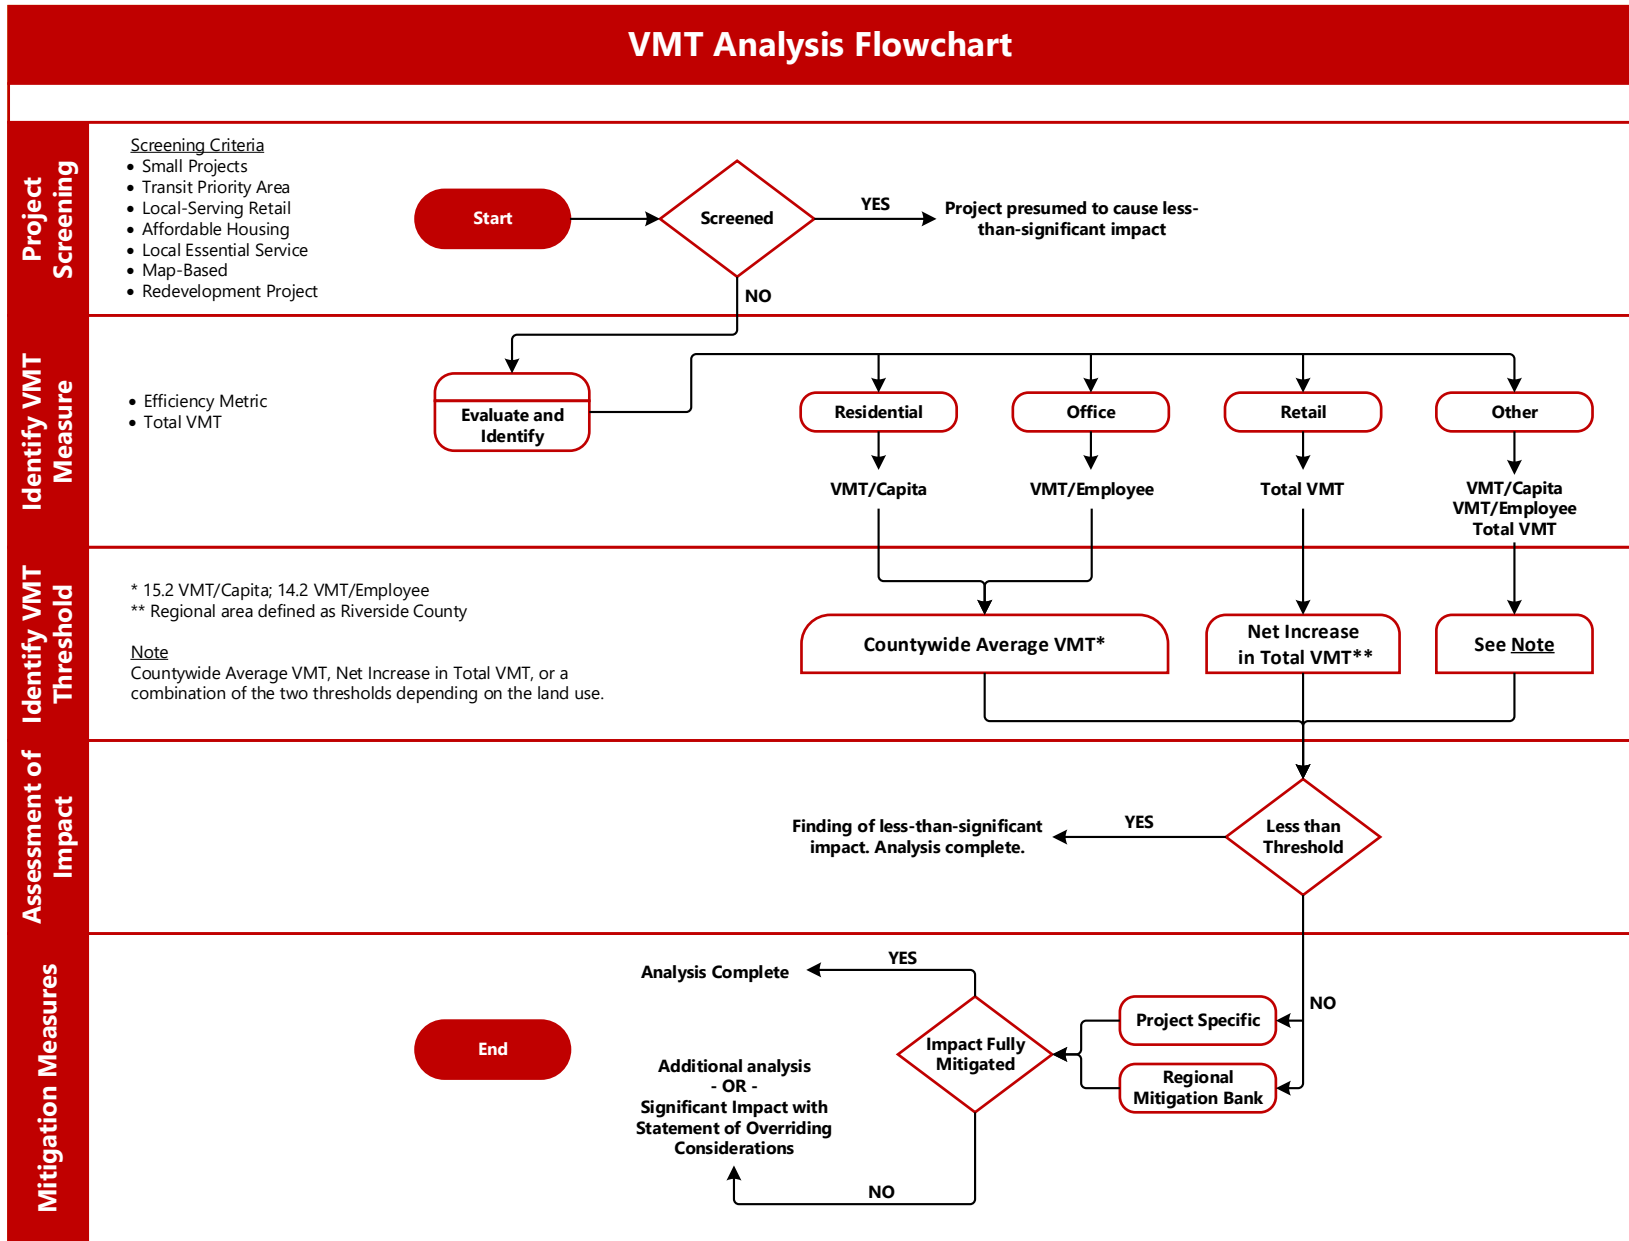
VMT Analysis Flowchart

Project Screening

Screening Criteria
- Small Projects
- Transit Priority Area
- Local-Serving Retail
- Affordable Housing
- Local Essential Service
- Map-Based
- Redevelopment Project

Start

Screened

YES

Project presumed to cause less-than-significant impact

NO

Identify VMT Measure

- Efficiency Metric
- Total VMT

Evaluate and Identify

Residential

Office

Retail

Other

VMT/Capita

VMT/Employee

Total VMT

VMT/Capita
VMT/Employee
Total VMT

Identify VMT Threshold

* 15.2 VMT/Capita; 14.2 VMT/Employee
** Regional area defined as Riverside County

Note
Countywide Average VMT, Net Increase in Total VMT, or a combination of the two thresholds depending on the land use.

Countywide Average VMT*

Net Increase in Total VMT**

See Note

Assessment of Impact

Finding of less-than-significant impact. Analysis complete.

YES

Less than Threshold

Mitigation Measures

Analysis Complete

YES

NO

End

Impact Fully Mitigated

Project Specific

Regional Mitigation Bank

Additional analysis
- OR -
Significant Impact with Statement of Overriding Considerations

NO